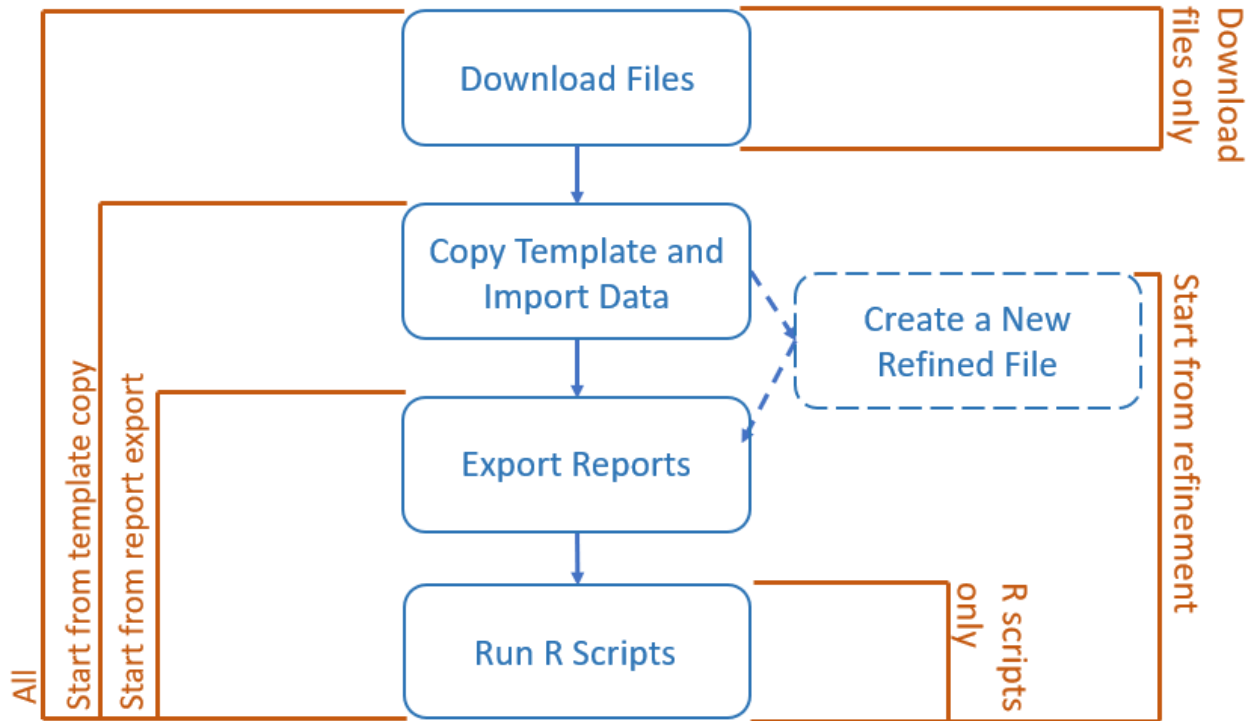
Download Files

Copy Template and Import Data

Create a New Refined File

Export Reports

Run R Scripts

Download files only

Start from refinement

R scripts only

All

Start from template copy

Start from report export